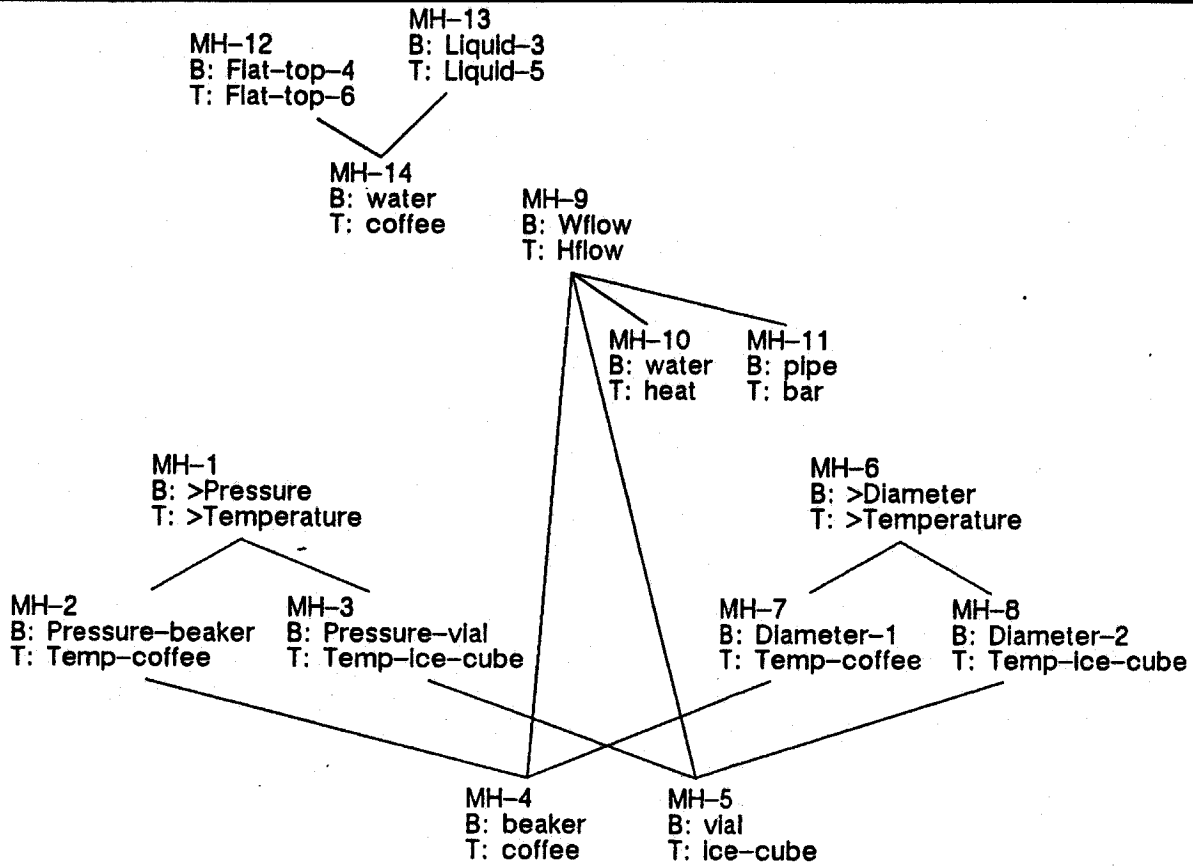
MH–13
B: Liquid–3
T: Liquid–5

MH–12
B: Flat–top–4
T: Flat–top–6

MH–14
B: water
T: coffee

MH–9
B: Wflow
T: Hflow

MH–10
B: water
T: heat

MH–11
B: pipe
T: bar

MH–1
B: >Pressure
T: >Temperature

MH–6
B: >Diameter
T: >Temperature

MH–2
B: Pressure–beaker
T: Temp–coffee

MH–3
B: Pressure–vial
T: Temp–ice–cube

MH–7
B: Diameter–1
T: Temp–coffee

MH–8
B: Diameter–2
T: Temp–ice–cube

MH–4
B: beaker
T: coffee

MH–5
B: vial
T: ice–cube